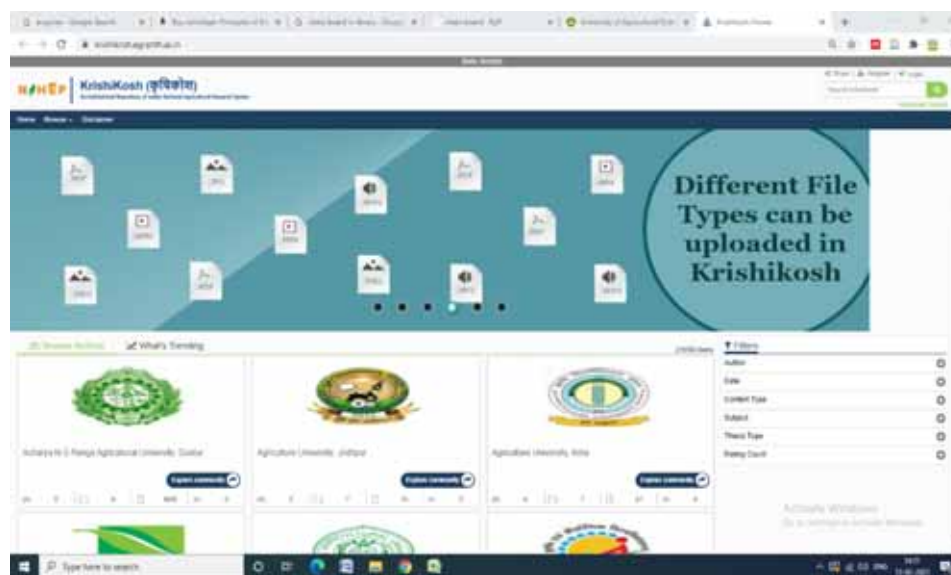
krishikosh.egranth.ac.in

NAHEP KrishiKosh (कृषिकोश)

Different File Types can be uploaded in Krishikosh

What's Trending

Filters

Author

Date

Content Type

Subject

Thesis Type

Rating Count

Acharya N G Ranga Agricultural University, Guntur

Explore community

Agriculture University, Jodhpur

Explore community

Agriculture University, Kota

Explore community

Activate Windows

Type here to search